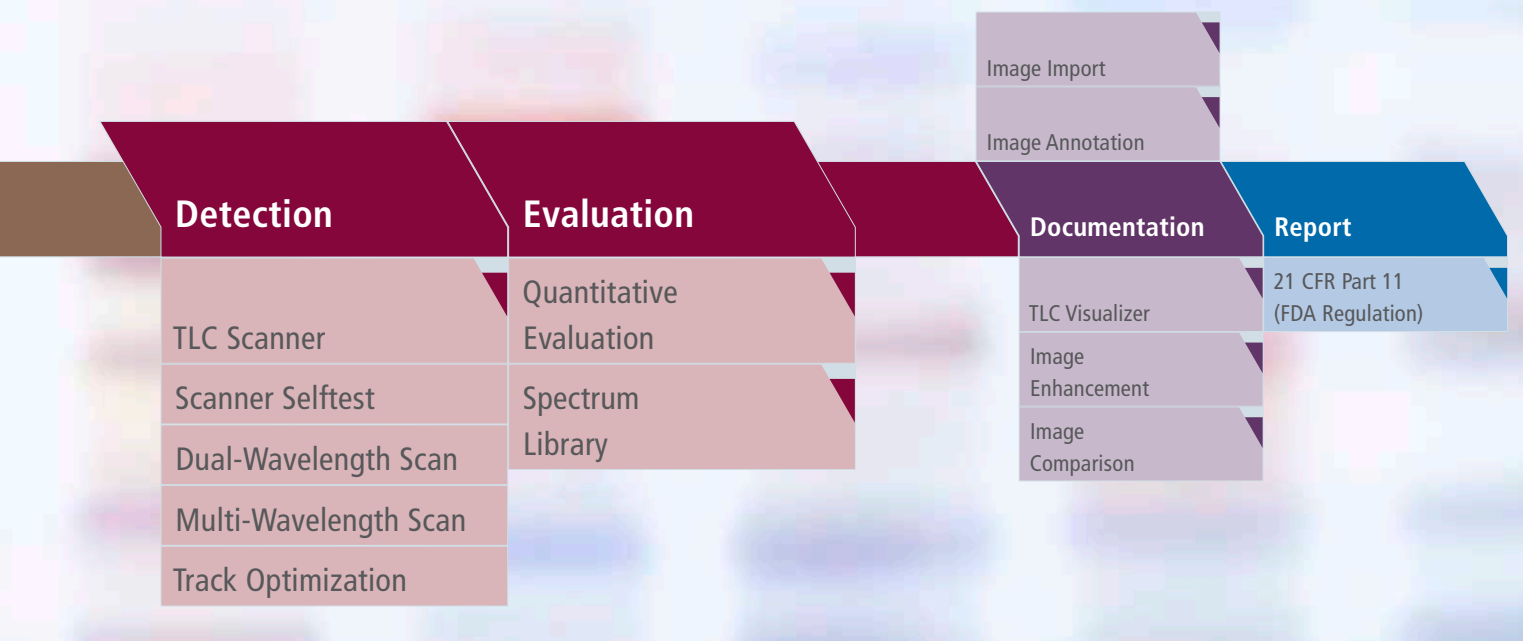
Image Import

Image Annotation

Detection

TLC Scanner

Scanner Selftest

Dual-Wavelength Scan

Multi-Wavelength Scan

Track Optimization

Evaluation

Quantitative Evaluation

Spectrum Library

Documentation

TLC Visualizer

Image Enhancement

Image Comparison

Report

21 CFR Part 11 (FDA Regulation)